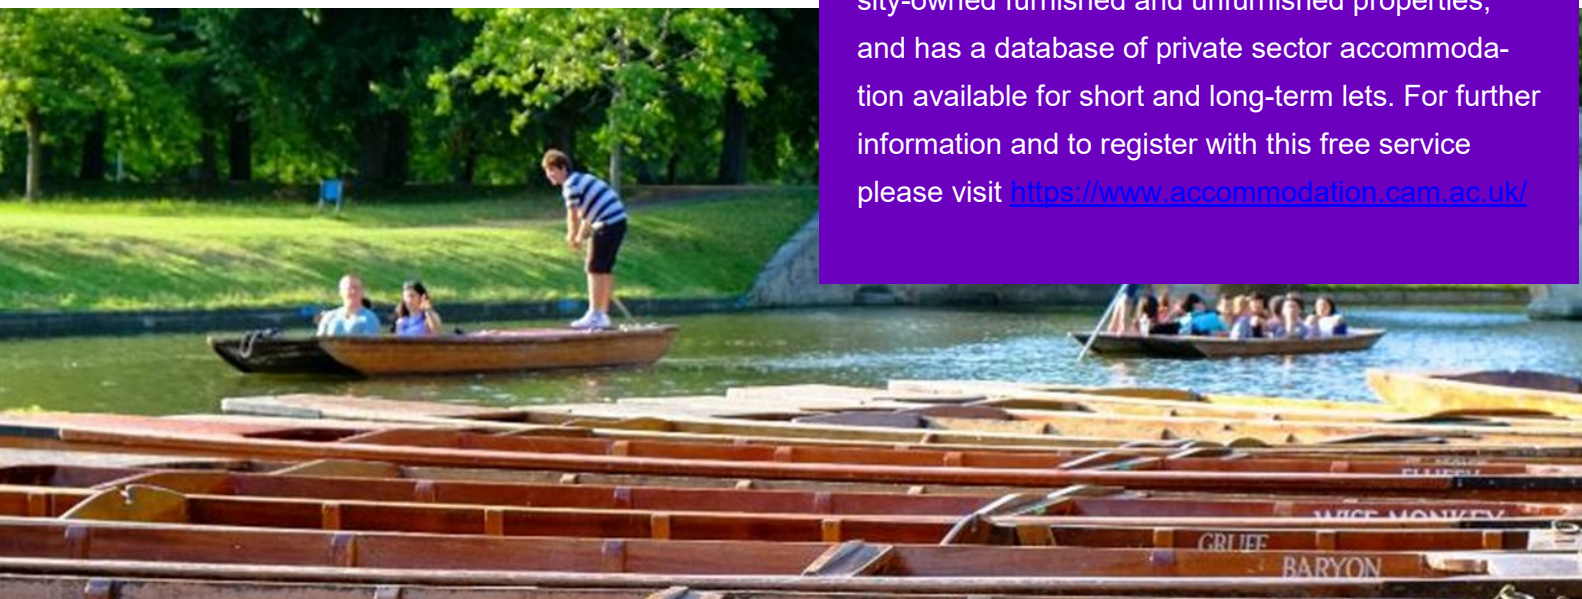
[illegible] and has a database of private sector accommodation available for short and long-term lets. For further information and to register with this free service please visit https://www.accommodation.cam.ac.uk/

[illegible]

WISE MONKEY

GRUFF

BARYON